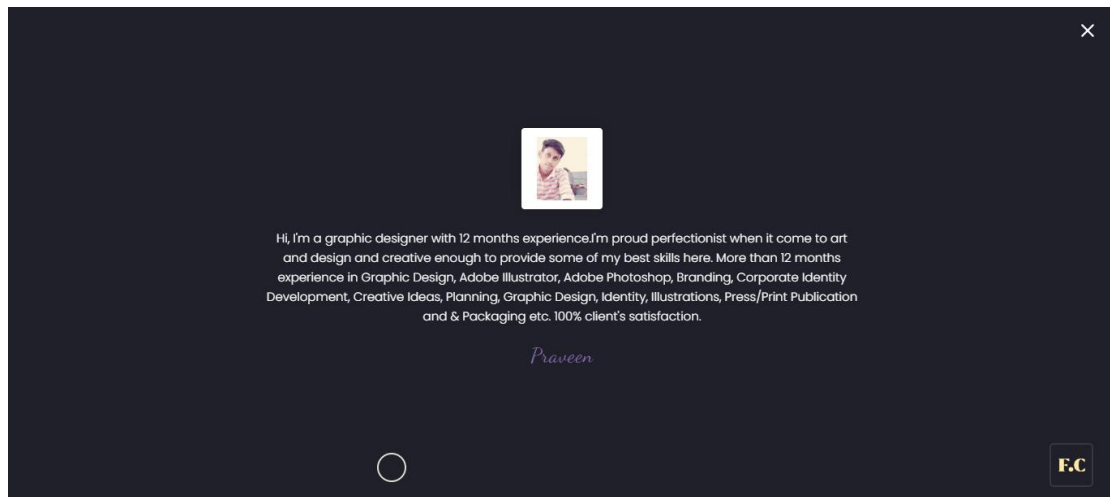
×

Hi, I'm a graphic designer with 12 months experience.I'm proud perfectionist when it come to art and design and creative enough to provide some of my best skills here. More than 12 months experience in Graphic Design, Adobe Illustrator, Adobe Photoshop, Branding, Corporate Identity Development, Creative Ideas, Planning, Graphic Design, Identity, Illustrations, Press/Print Publication and & Packaging etc. 100% client's satisfaction.

Praveen

F.C